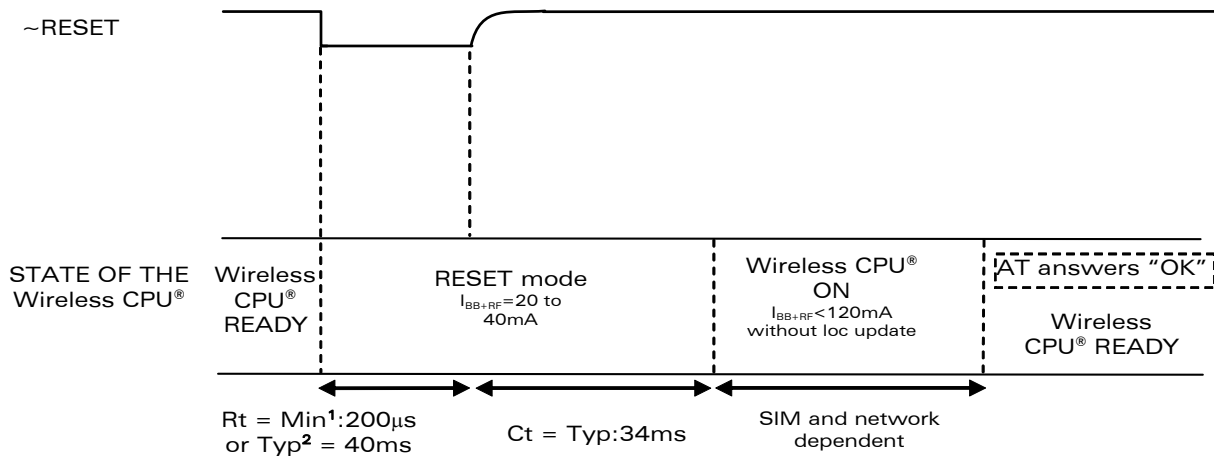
~RESET

STATE OF THE Wireless CPU®

Wireless CPU® READY

RESET mode
$I_{BB+RF}$=20 to 40mA

Wireless CPU® ON
$I_{BB+RF}$<120mA
without loc update

AT answers "OK"

Wireless CPU® READY

Rt = Min$^{1}$:200µs or Typ$^{2}$ = 40ms

Ct = Typ:34ms

SIM and network dependent